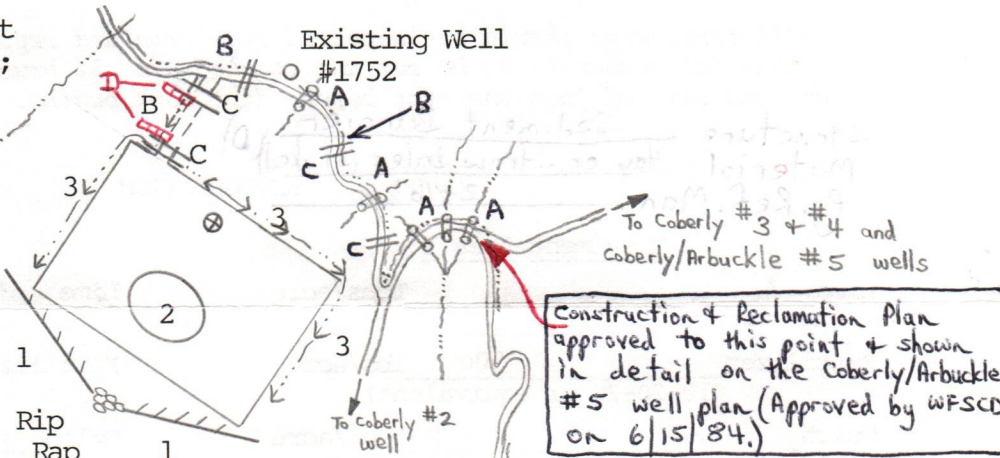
t
;
B
Existing Well
#1752
D
B
C
C
A
B
C
A
3
A
A
A
3
C
To Coberly #3 + #4 and
Coberly/Arbuckle #5 wells
2
3
1
Construction + Reclamation Plan approved to this point + shown in detail on the Coberly/Arbuckle #5 well plan (Approved by WFSCD on 6/15/84.)
To Coberly #2 well
Rip
Rap
1